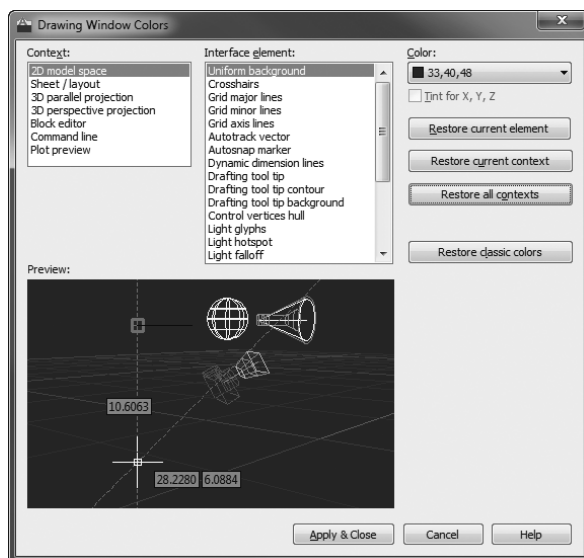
Drawing Window Colors

Context:
2D model space
Sheet / layout
3D parallel projection
3D perspective projection
Block editor
Command line
Plot preview

Interface element:
Uniform background
Crosshairs
Grid major lines
Grid minor lines
Grid axis lines
Autotrack vector
Autosnap marker
Dynamic dimension lines
Drafting tool tip
Drafting tool tip contour
Drafting tool tip background
Control vertices hull
Light glyphs
Light hotspot
Light falloff

Color:
33,40,48
Tint for X, Y, Z

Restore current element
Restore current context
Restore all contexts
Restore classic colors

Preview:
10.6063
28.2280
6.0884

Apply & Close
Cancel
Help